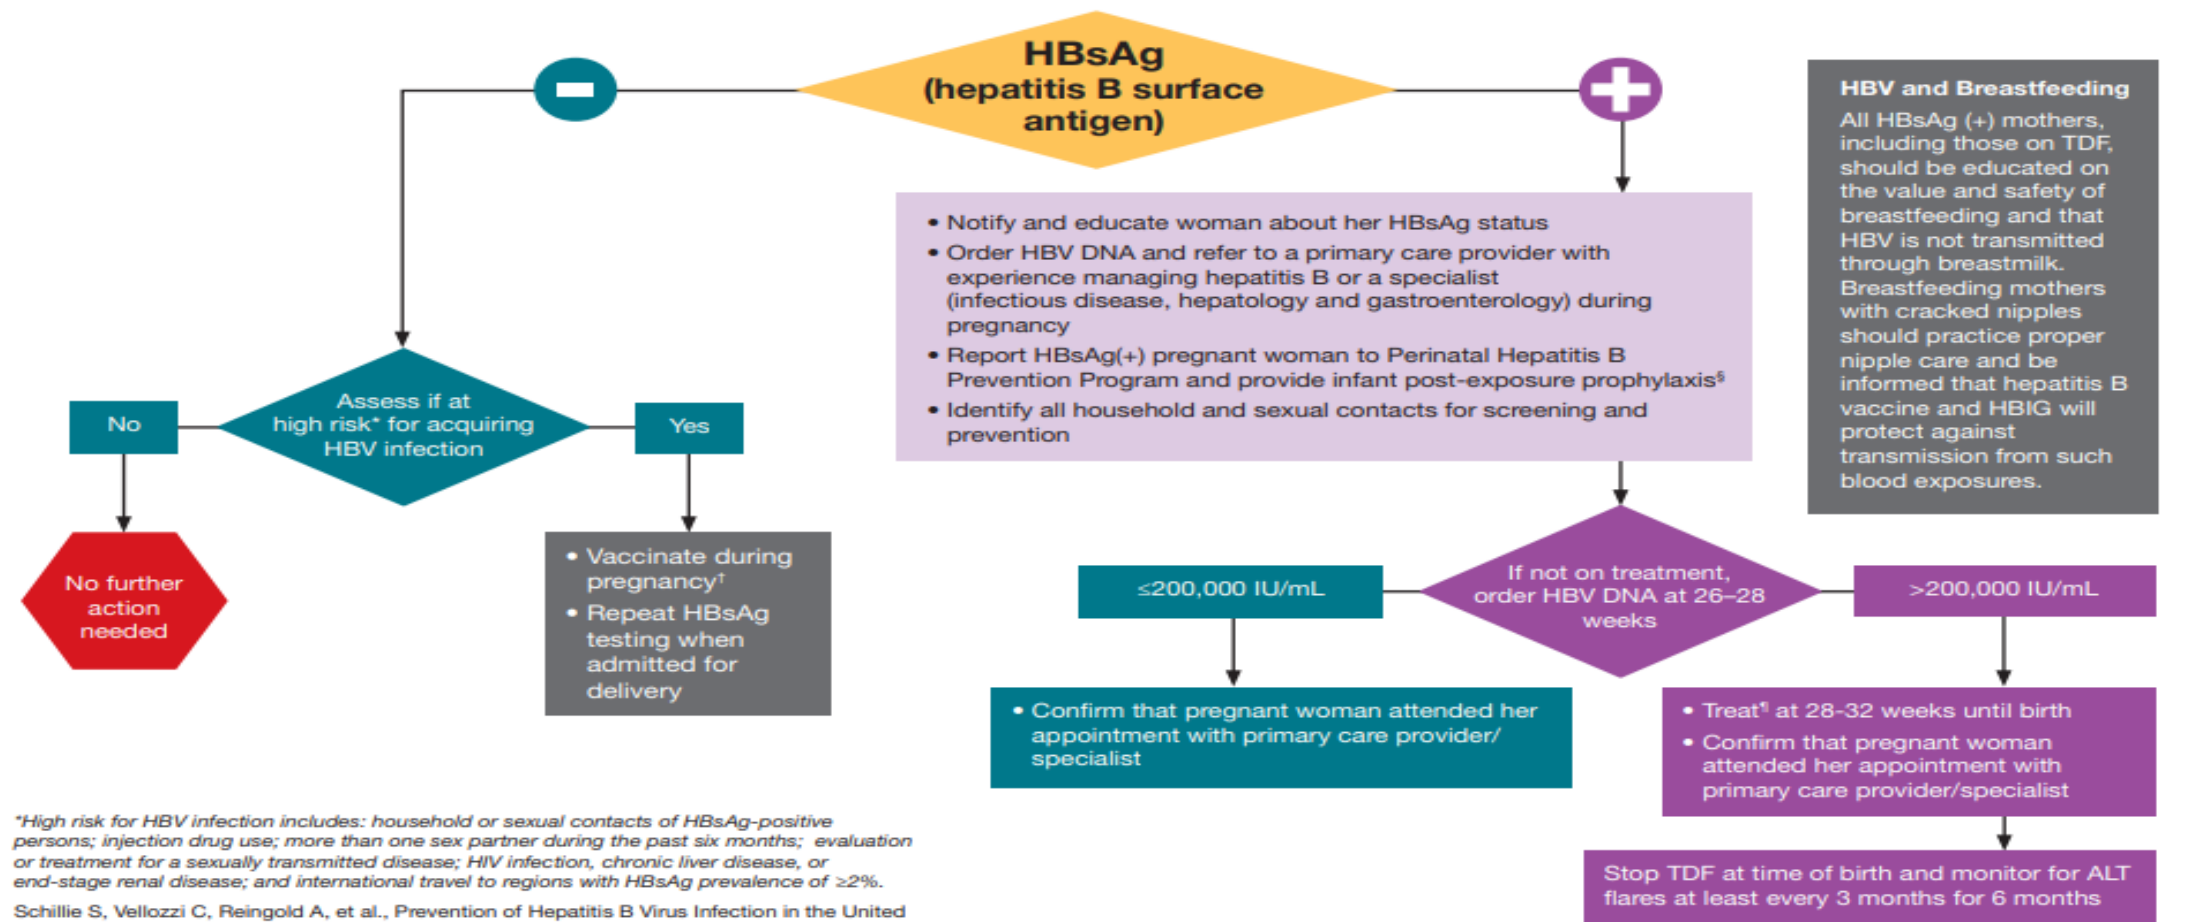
HBsAg (hepatitis B surface antigen)

HBV and Breastfeeding
All HBsAg (+) mothers, including those on TDF, should be educated on the value and safety of breastfeeding and that HBV is not transmitted through breastmilk. Breastfeeding mothers with cracked nipples should practice proper nipple care and be informed that hepatitis B vaccine and HBIG will protect against transmission from such blood exposures.

• Notify and educate woman about her HBsAg status
• Order HBV DNA and refer to a primary care provider with experience managing hepatitis B or a specialist (infectious disease, hepatology and gastroenterology) during pregnancy
• Report HBsAg(+) pregnant woman to Perinatal Hepatitis B Prevention Program and provide infant post-exposure prophylaxis§
• Identify all household and sexual contacts for screening and prevention

No

Assess if at high risk* for acquiring HBV infection

Yes

No further action needed

• Vaccinate during pregnancy†
• Repeat HBsAg testing when admitted for delivery

$\leq$200,000 IU/mL

If not on treatment, order HBV DNA at 26–28 weeks

>200,000 IU/mL

• Confirm that pregnant woman attended her appointment with primary care provider/ specialist

• Treat¶ at 28-32 weeks until birth
• Confirm that pregnant woman attended her appointment with primary care provider/specialist

Stop TDF at time of birth and monitor for ALT flares at least every 3 months for 6 months

*High risk for HBV infection includes: household or sexual contacts of HBsAg-positive persons; injection drug use; more than one sex partner during the past six months; evaluation or treatment for a sexually transmitted disease; HIV infection, chronic liver disease, or end-stage renal disease; and international travel to regions with HBsAg prevalence of $\geq$2%.

Schillie S, Vellozzi C, Reingold A, et al., Prevention of Hepatitis B Virus Infection in the United